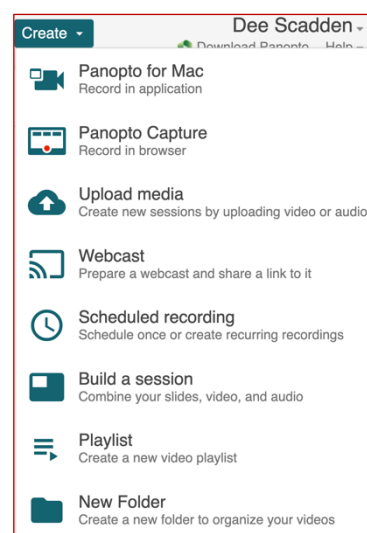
Create

Dee Scadden

Download Panopto Help

Panopto for Mac
Record in application

Panopto Capture
Record in browser

Upload media
Create new sessions by uploading video or audio

Webcast
Prepare a webcast and share a link to it

Scheduled recording
Schedule once or create recurring recordings

Build a session
Combine your slides, video, and audio

Playlist
Create a new video playlist

New Folder
Create a new folder to organize your videos